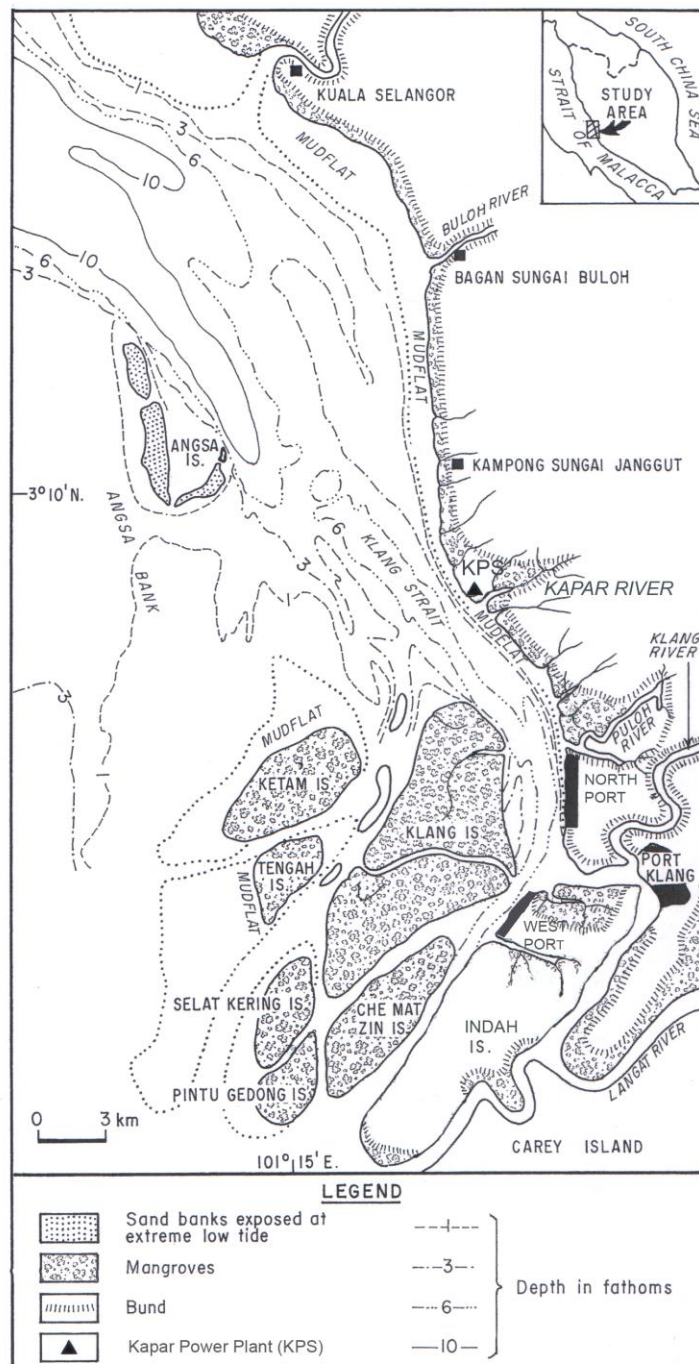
SOUTH CHINA SEA
STRAIT OF MALACCA
STUDY AREA

KUALA SELANGOR
MUDFLAT
BULOH RIVER
BAGAN SUNGAI BULOH
MUDFLAT
KAMPONG SUNGAI JANGGUT
KPS
KAPAR RIVER
MUDFLAT
KLANG RIVER
BULOH RIVER
NORTH PORT
PORT KLANG
WEST PORT
LANGAT RIVER
CAREY ISLAND
INDAH IS.
CHE MAT ZIN IS.
KLANG IS.
KLANG STRAIT
KETAM IS.
TENGAH IS.
MUDFLAT
MUDFLAT
SELAT KERING IS.
PINTU GEDONG IS.
ANGSA IS.
ANGSA BANK
3°10'N.
101°15' E.
1
3
6
10
10
6
3
6
3
1
3
1
0 3 km

LEGEND
Sand banks exposed at extreme low tide
Mangroves
Bund
Kapar Power Plant (KPS)
1
3
6
10
Depth in fathoms